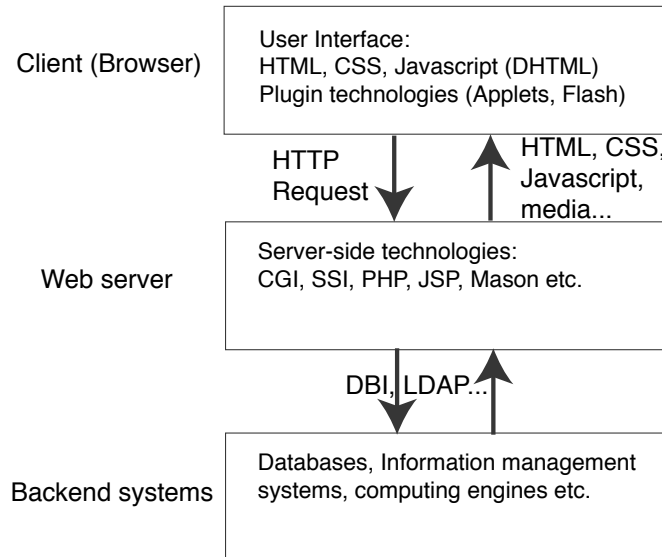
Client (Browser)

User Interface:
HTML, CSS, Javascript (DHTML)
Plugin technologies (Applets, Flash)

HTTP
Request

HTML, CSS,
Javascript,
media...

Web server

Server-side technologies:
CGI, SSI, PHP, JSP, Mason etc.

DBI, LDAP...

Backend systems

Databases, Information management systems, computing engines etc.